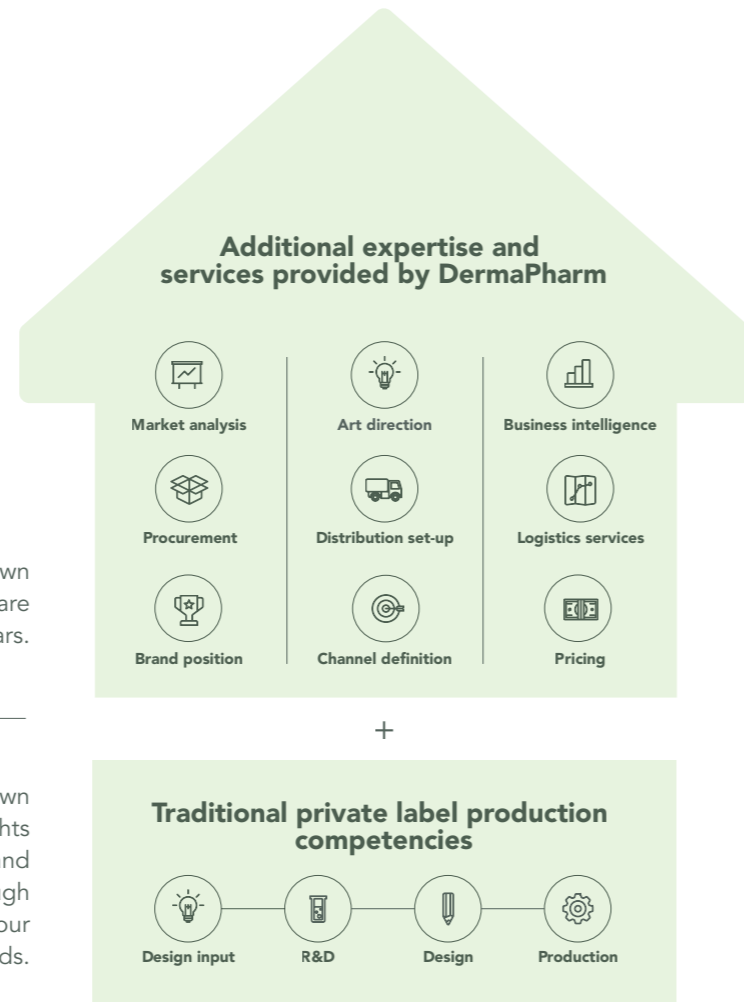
wn
are
ars.

wn
hts
nd
gh
our
ds.

Additional expertise and services provided by DermaPharm

Market analysis

Art direction

Business intelligence

Procurement

Distribution set-up

Logistics services

Brand position

Channel definition

Pricing

+

Traditional private label production competencies

Design input

R&D

Design

Production